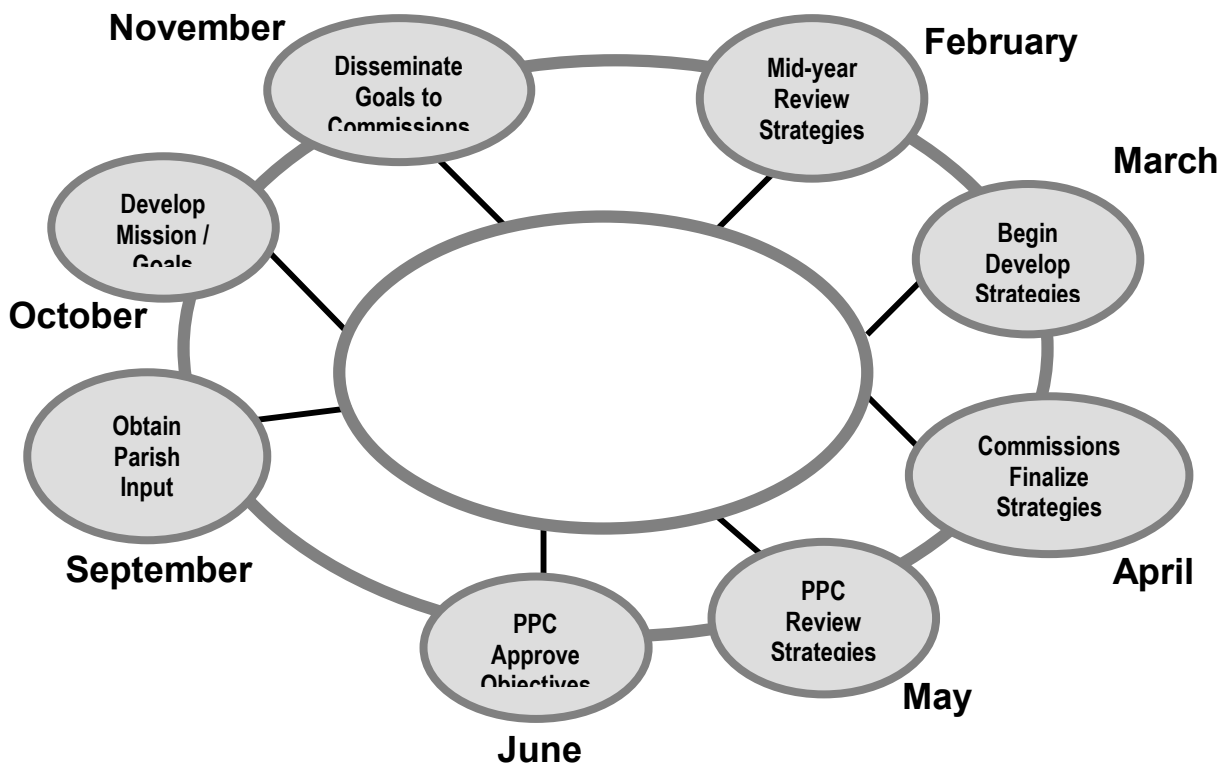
November

Disseminate Goals to Commissions

February

Mid-year Review Strategies

March

Begin Develop Strategies

Develop Mission / Goals

October

Obtain Parish Input

Commissions Finalize Strategies

September

April

PPC Review Strategies

PPC Approve Objectives

May

June